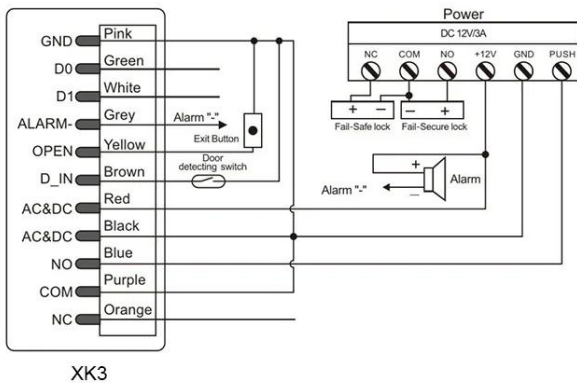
GND Pink
D0 Green
D1 White
ALARM- Grey
OPEN Yellow
D_IN Brown
AC&DC Red
AC&DC Black
NO Blue
COM Purple
NC Orange

XK3

Alarm "-"
Exit Button
Door detecting switch

Power
DC 12V/3A
NC COM NO +12V GND PUSH
+ −
Fail-Safe lock
− +
Fail-Secure lock
+
−
Alarm
Alarm "-"